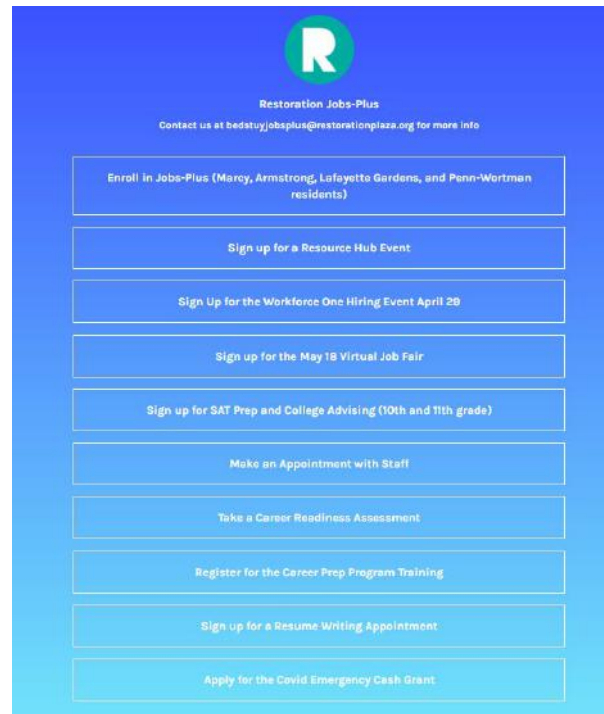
R

Restoration Jobs-Plus

Contact us at bedstuyjobsplus@restorationplaza.org for more info

Enroll in Jobs-Plus (Marcy, Armstrong, Lafayette Gardens, and Penn-Wortman residents)

Sign up for a Resource Hub Event

Sign Up for the Workforce One Hiring Event April 29

Sign up for the May 18 Virtual Job Fair

Sign up for SAT Prep and College Advising (10th and 11th grade)

Make an Appointment with Staff

Take a Career Readiness Assessment

Register for the Career Prep Program Training

Sign up for a Resume Writing Appointment

Apply for the Covid Emergency Cash Grant